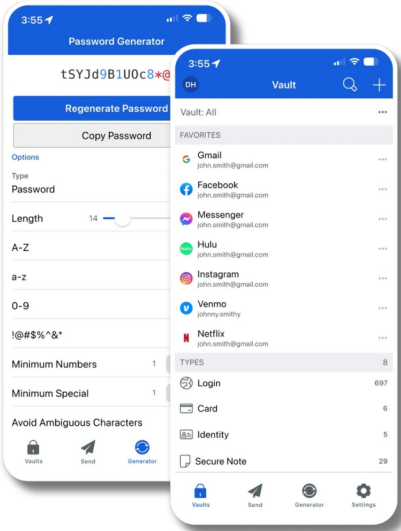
3:55

Password Generator

tSYJd9B1UOc8*@

Regenerate Password

Copy Password

Options

Type
Password

Length 14

A-Z

a-z

0-9

!@#$%^&*

Minimum Numbers 1

Minimum Special 1

Avoid Ambiguous Characters

Vaults Send Generator

3:55

DH Vault

Vault: All

FAVORITES

Gmail
john.smith@gmail.com

Facebook
john.smith@gmail.com

Messenger
john.smith@gmail.com

Hulu
john.smith@gmail.com

Instagram
john.smith@gmail.com

Venmo
johnny.smithy

Netflix
john.smith@gmail.com

TYPES 8

Login 697

Card 6

Identity 5

Secure Note 29

Vaults Send Generator Settings